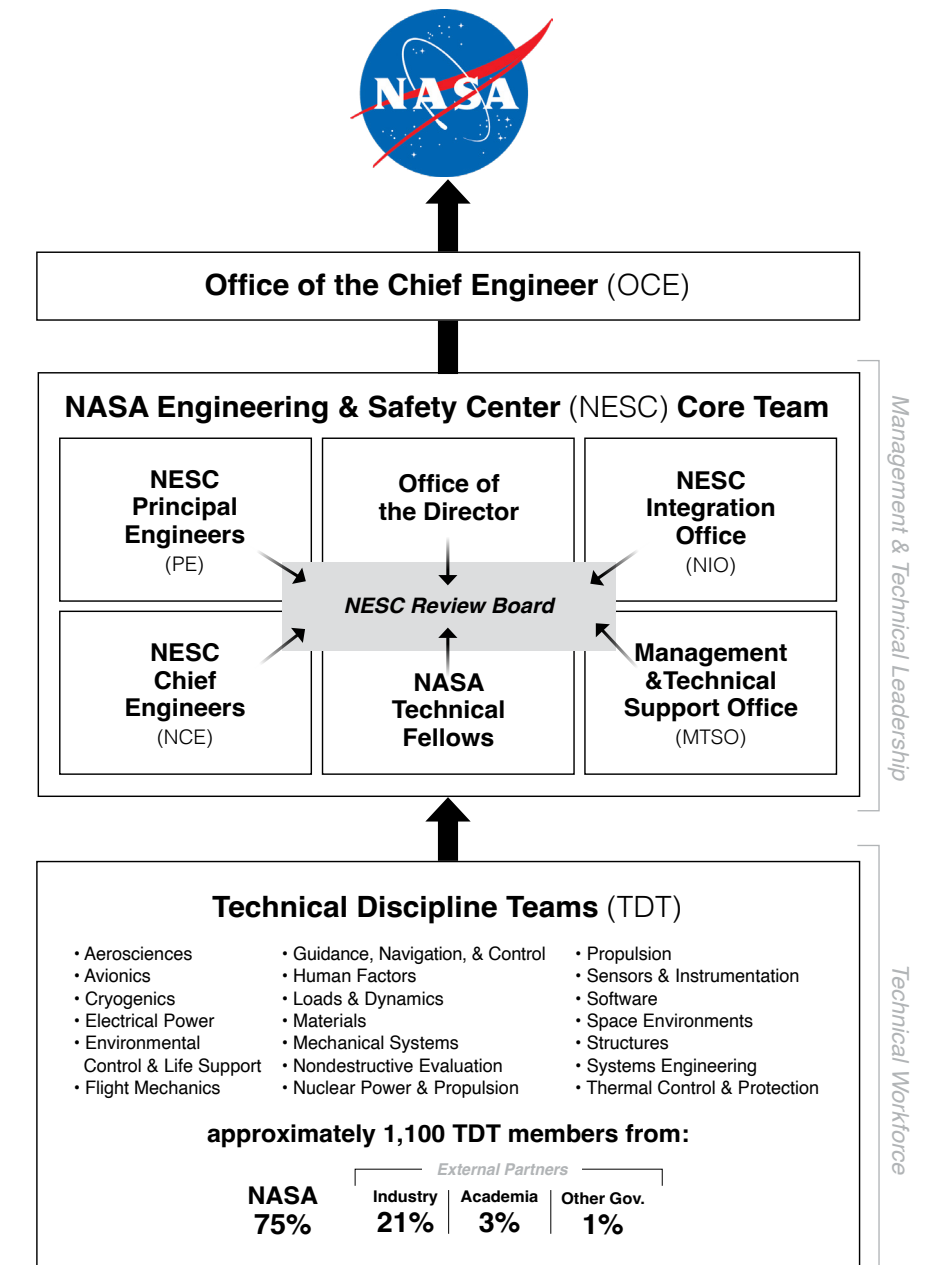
NASA

Office of the Chief Engineer (OCE)

NASA Engineering & Safety Center (NESC) Core Team

NESC Principal Engineers (PE)

Office of the Director

NESC Integration Office (NIO)

NESC Review Board

NESC Chief Engineers (NCE)

NASA Technical Fellows

Management &Technical Support Office (MTSO)

Management & Technical Leadership

Technical Discipline Teams (TDT)

• Aerosciences
• Avionics
• Cryogenics
• Electrical Power
• Environmental Control & Life Support
• Flight Mechanics

• Guidance, Navigation, & Control
• Human Factors
• Loads & Dynamics
• Materials
• Mechanical Systems
• Nondestructive Evaluation
• Nuclear Power & Propulsion

• Propulsion
• Sensors & Instrumentation
• Software
• Space Environments
• Structures
• Systems Engineering
• Thermal Control & Protection

approximately 1,100 TDT members from:

External Partners

| NASA 75% | Industry 21% | Academia 3% | Other Gov. 1% |
|---|---|---|---|

Technical Workforce